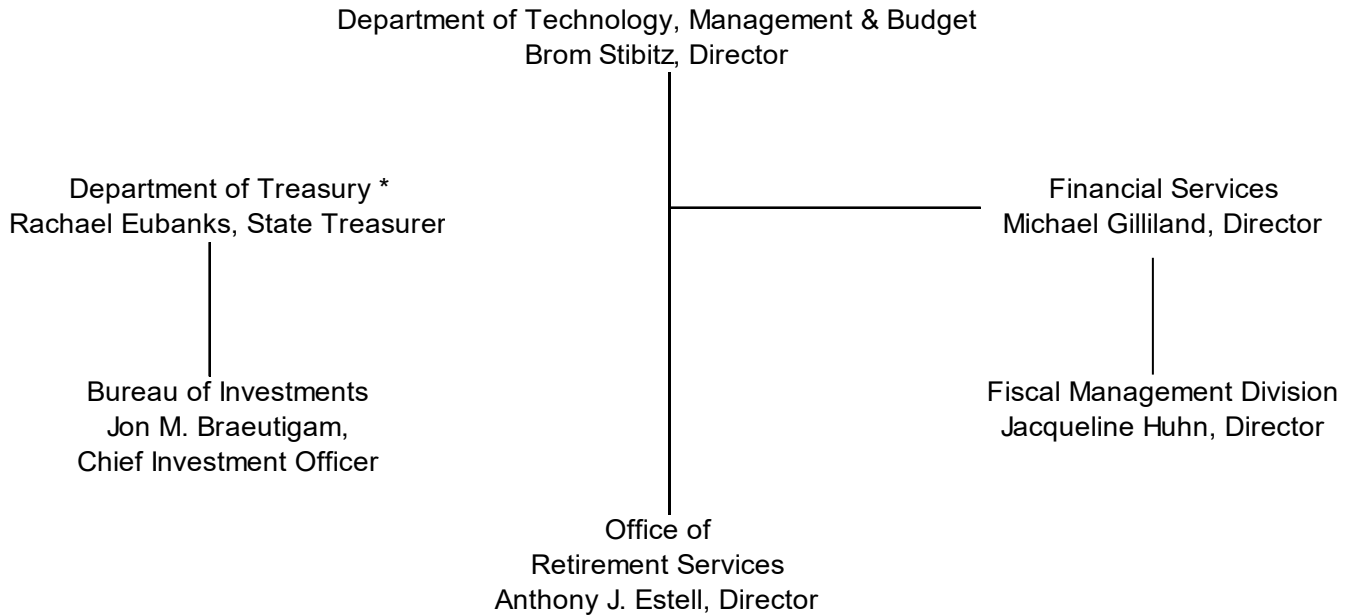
Department of Technology, Management & Budget
Brom Stibitz, Director

Department of Treasury *
Rachael Eubanks, State Treasurer

Financial Services
Michael Gilliland, Director

Bureau of Investments
Jon M. Braeutigam,
Chief Investment Officer

Fiscal Management Division
Jacqueline Huhn, Director

Office of
Retirement Services
Anthony J. Estell, Director